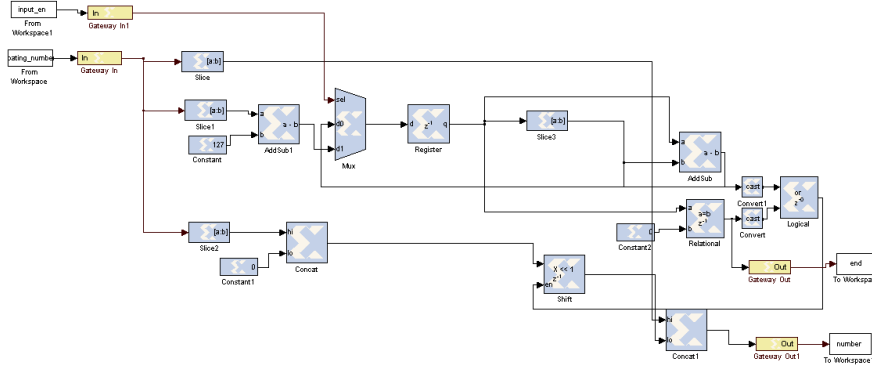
input_en
From Workspace1
In
Gateway In1
oating_number
From Workspace
In
Gateway In
[a:b]
Slice
[a:b]
Slice1
a
b
a - b
AddSub1
127
Constant
sel
d0
d1
Mux
d
$z^{-1}$
q
Register
[a:b]
Slice3
a
b
a - b
AddSub
cast
Convert1
cast
Convert
or
$z^{-0}$
Logical
a
b
a=b
$z^{-1}$
Relational
0
Constant2
[a:b]
Slice2
hi
lo
Concat
0
Constant1
X << 1
$z^{-1}$
en
Shift
Out
Gateway Out
end
To Workspace
hi
lo
Concat1
Out
Gateway Out1
number
To Workspace